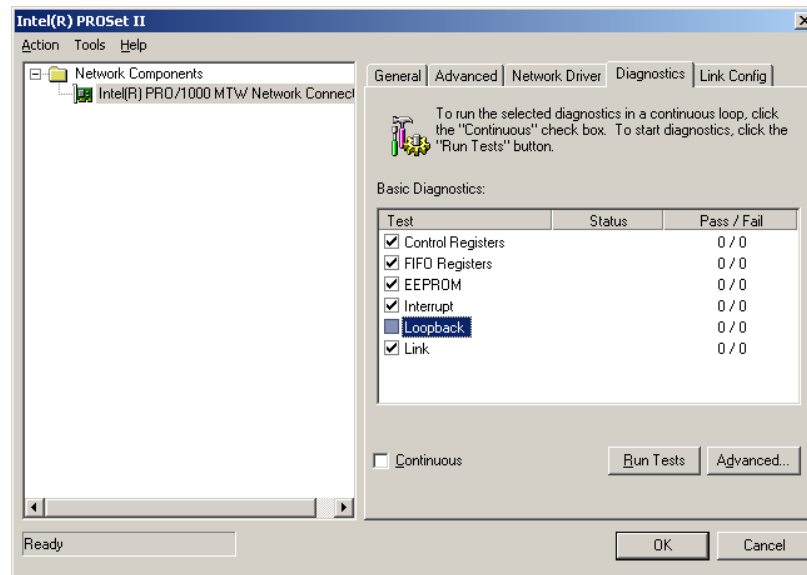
Intel(R) PROSet II

Action Tools Help

Network Components
Intel(R) PRO/1000 MTW Network Connect

General | Advanced | Network Driver | Diagnostics | Link Config

To run the selected diagnostics in a continuous loop, click the "Continuous" check box. To start diagnostics, click the "Run Tests" button.

Basic Diagnostics:

| Test | Status | Pass / Fail |
|---|---|---|
| Control Registers | | 0 / 0 |
| FIFO Registers | | 0 / 0 |
| EEPROM | | 0 / 0 |
| Interrupt | | 0 / 0 |
| Loopback | | 0 / 0 |
| Link | | 0 / 0 |

Continuous

Run Tests

Advanced...

Ready

OK

Cancel